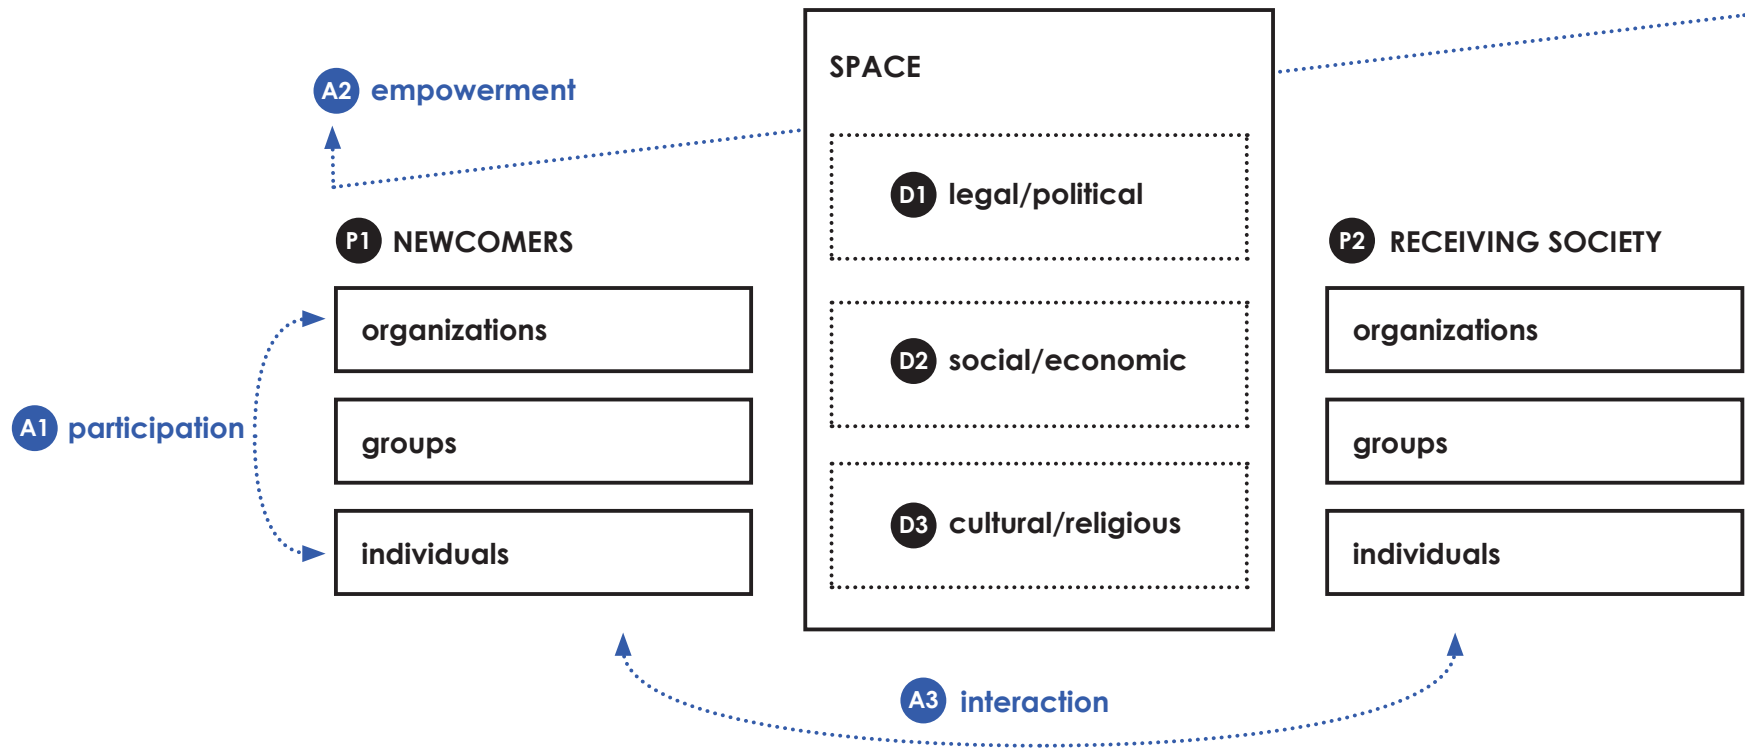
A2 empowerment

SPACE

D1 legal/political

D2 social/economic

D3 cultural/religious

P1 NEWCOMERS

organizations

groups

individuals

A1 participation

P2 RECEIVING SOCIETY

organizations

groups

individuals

A3 interaction